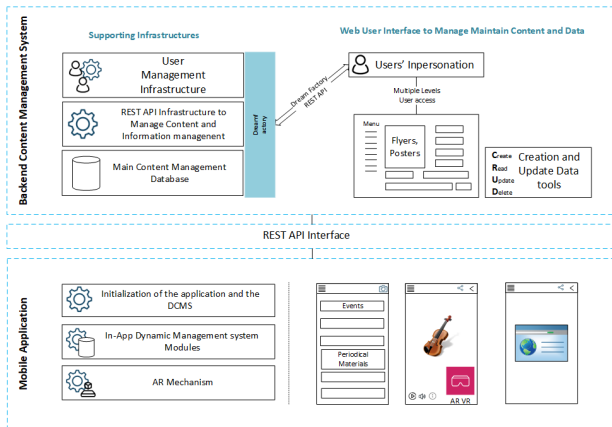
Backend Content Management System

Supporting Infrastructures

User Management Infrastructure

REST API Infrastructure to Manage Content and Information management

Main Content Management Database

Dreamf actory

Dream Factory REST API

Web User Interface to Manage Maintain Content and Data

Users' Inpersonation

Multiple Levels User access

Menu

Flyers, Posters

Create
Read
Update
Delete

Creation and Update Data tools

REST API Interface

Mobile Application

Initialization of the application and the DCMS

In-App Dynamic Management system Modules

AR Mechanism

Events

Periodical Materials

AR VR